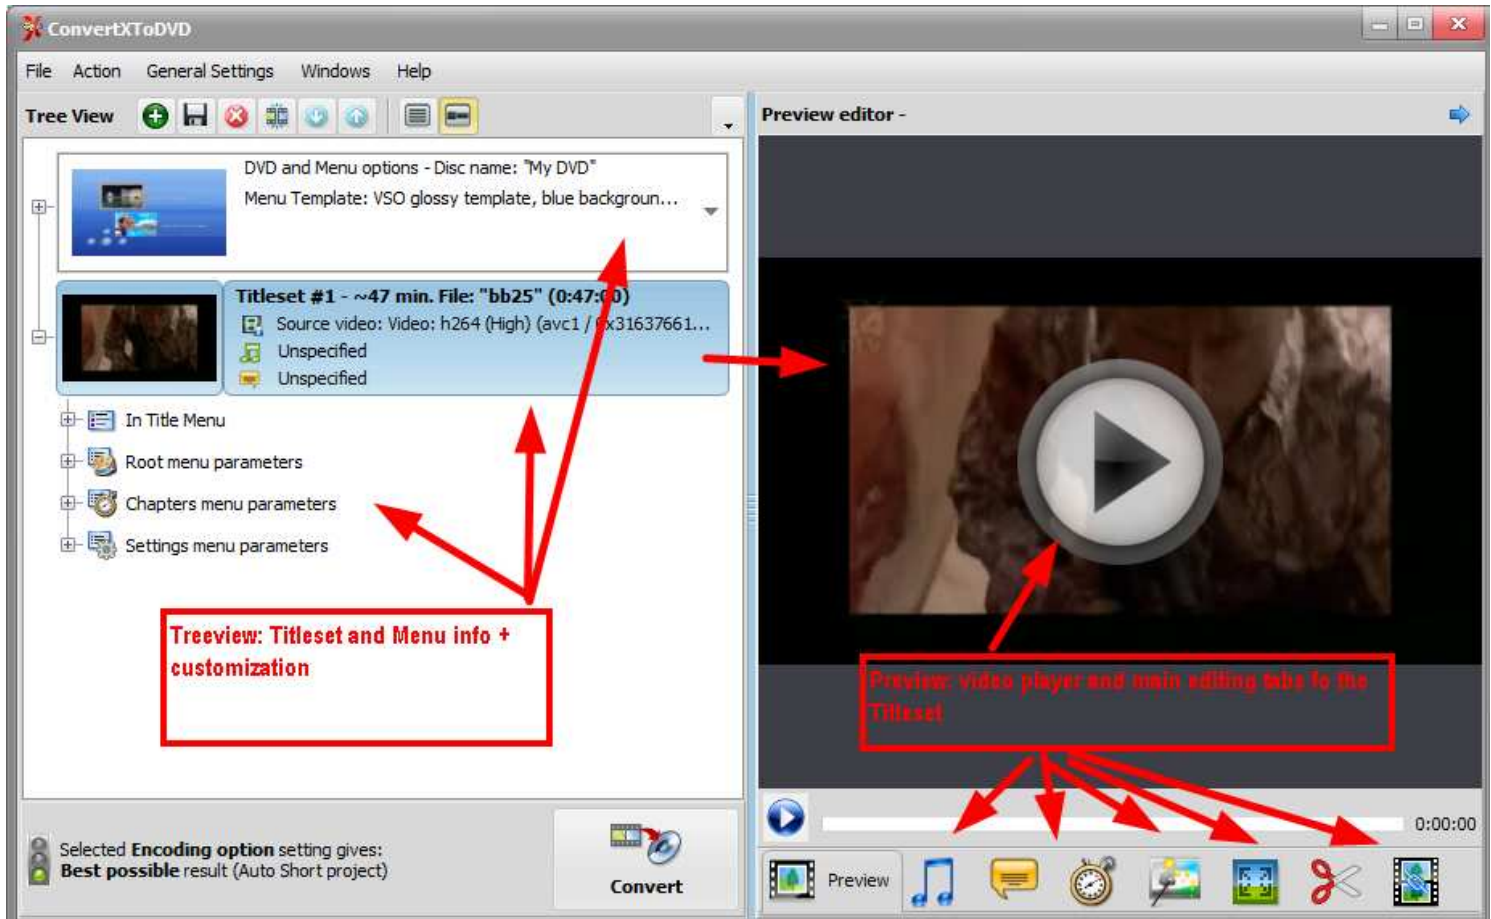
ConvertXToDVD

File Action General Settings Windows Help

Tree View

Preview editor -

DVD and Menu options - Disc name: "My DVD"
Menu Template: VSO glossy template, blue backgroun...

Titleset #1 - ~47 min. File: "bb25" (0:47:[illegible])
Source video: Video: h264 (High) (avc1 / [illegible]x31637661...
Unspecified
Unspecified

In Title Menu
Root menu parameters
Chapters menu parameters
Settings menu parameters

Treeview: Titleset and Menu info + customization

Preview: video player and main editing tabs fo the Titleset

0:00:00

Selected **Encoding option** setting gives:
**Best possible** result (Auto Short project)

Convert

Preview